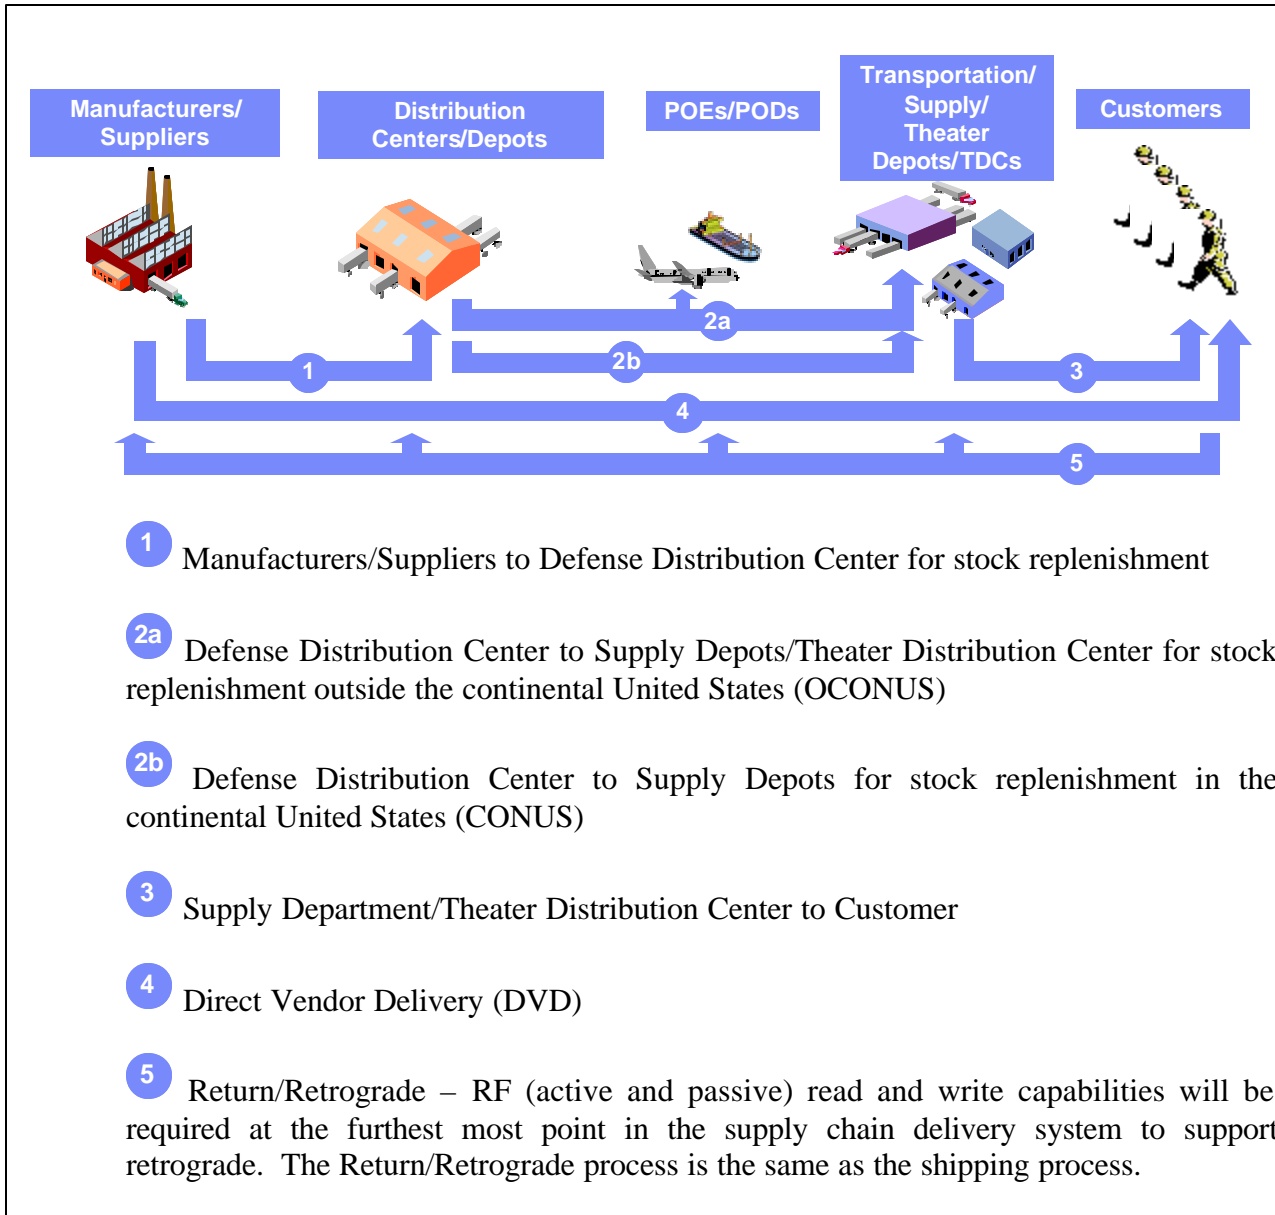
Manufacturers/ Suppliers

Distribution Centers/Depots

POEs/PODs

Transportation/ Supply/ Theater Depots/TDCs

Customers

2a

1

2b

3

4

5

1 Manufacturers/Suppliers to Defense Distribution Center for stock replenishment

2a Defense Distribution Center to Supply Depots/Theater Distribution Center for stock replenishment outside the continental United States (OCONUS)

2b Defense Distribution Center to Supply Depots for stock replenishment in the continental United States (CONUS)

3 Supply Department/Theater Distribution Center to Customer

4 Direct Vendor Delivery (DVD)

5 Return/Retrograde – RF (active and passive) read and write capabilities will be required at the furthest most point in the supply chain delivery system to support retrograde. The Return/Retrograde process is the same as the shipping process.